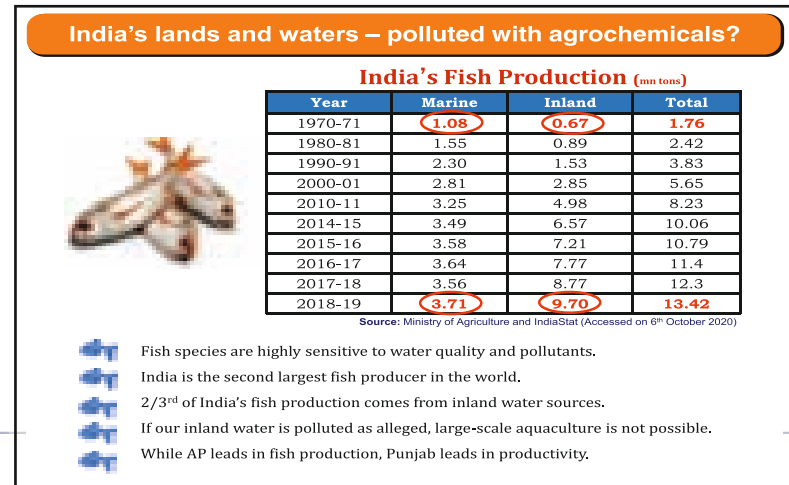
India's lands and waters – polluted with agrochemicals?

India's Fish Production (mn tons)

| Year | Marine | Inland | Total |
|---|---|---|---|
| 1970-71 | 1.08 | 0.67 | 1.76 |
| 1980-81 | 1.55 | 0.89 | 2.42 |
| 1990-91 | 2.30 | 1.53 | 3.83 |
| 2000-01 | 2.81 | 2.85 | 5.65 |
| 2010-11 | 3.25 | 4.98 | 8.23 |
| 2014-15 | 3.49 | 6.57 | 10.06 |
| 2015-16 | 3.58 | 7.21 | 10.79 |
| 2016-17 | 3.64 | 7.77 | 11.4 |
| 2017-18 | 3.56 | 8.77 | 12.3 |
| 2018-19 | 3.71 | 9.70 | 13.42 |

Source: Ministry of Agriculture and IndiaStat (Accessed on 6th October 2020)

Fish species are highly sensitive to water quality and pollutants.

India is the second largest fish producer in the world.

2/3rd of India's fish production comes from inland water sources.

If our inland water is polluted as alleged, large-scale aquaculture is not possible.

While AP leads in fish production, Punjab leads in productivity.